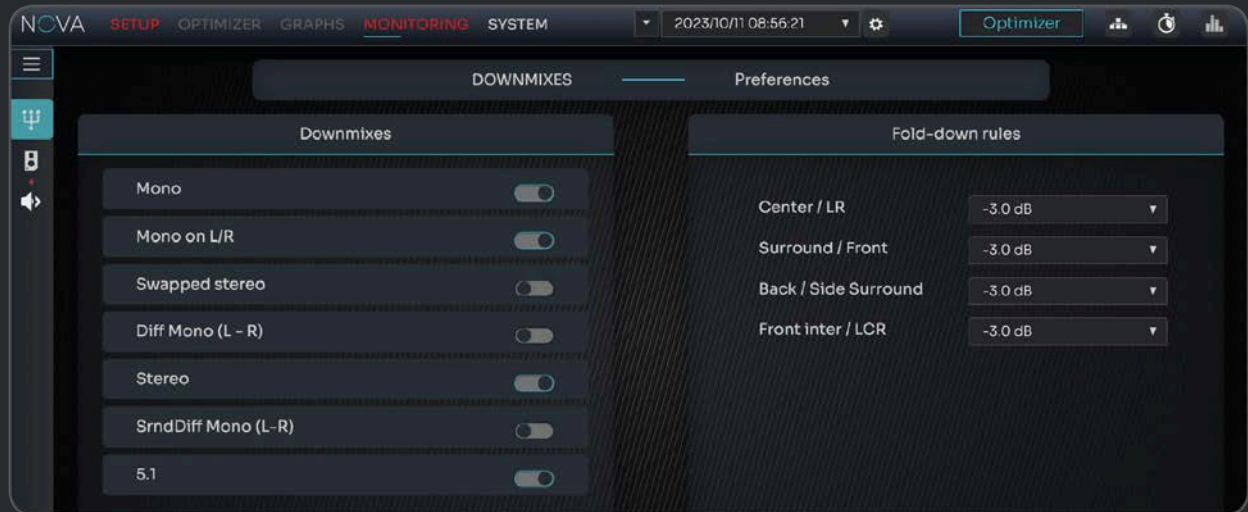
NOVA SETUP OPTIMIZER GRAPHS MONITORING SYSTEM 2023/10/11 08:56:21 Optimizer

DOWNMIXES Preferences

Downmixes

Mono

Mono on L/R

Swapped stereo

Diff Mono (L - R)

Stereo

SrndDiff Mono (L-R)

5.1

Fold-down rules

| | |
|---|---|
| Center / LR | -3.0 dB |
| Surround / Front | -3.0 dB |
| Back / Side Surround | -3.0 dB |
| Front inter / LCR | -3.0 dB |